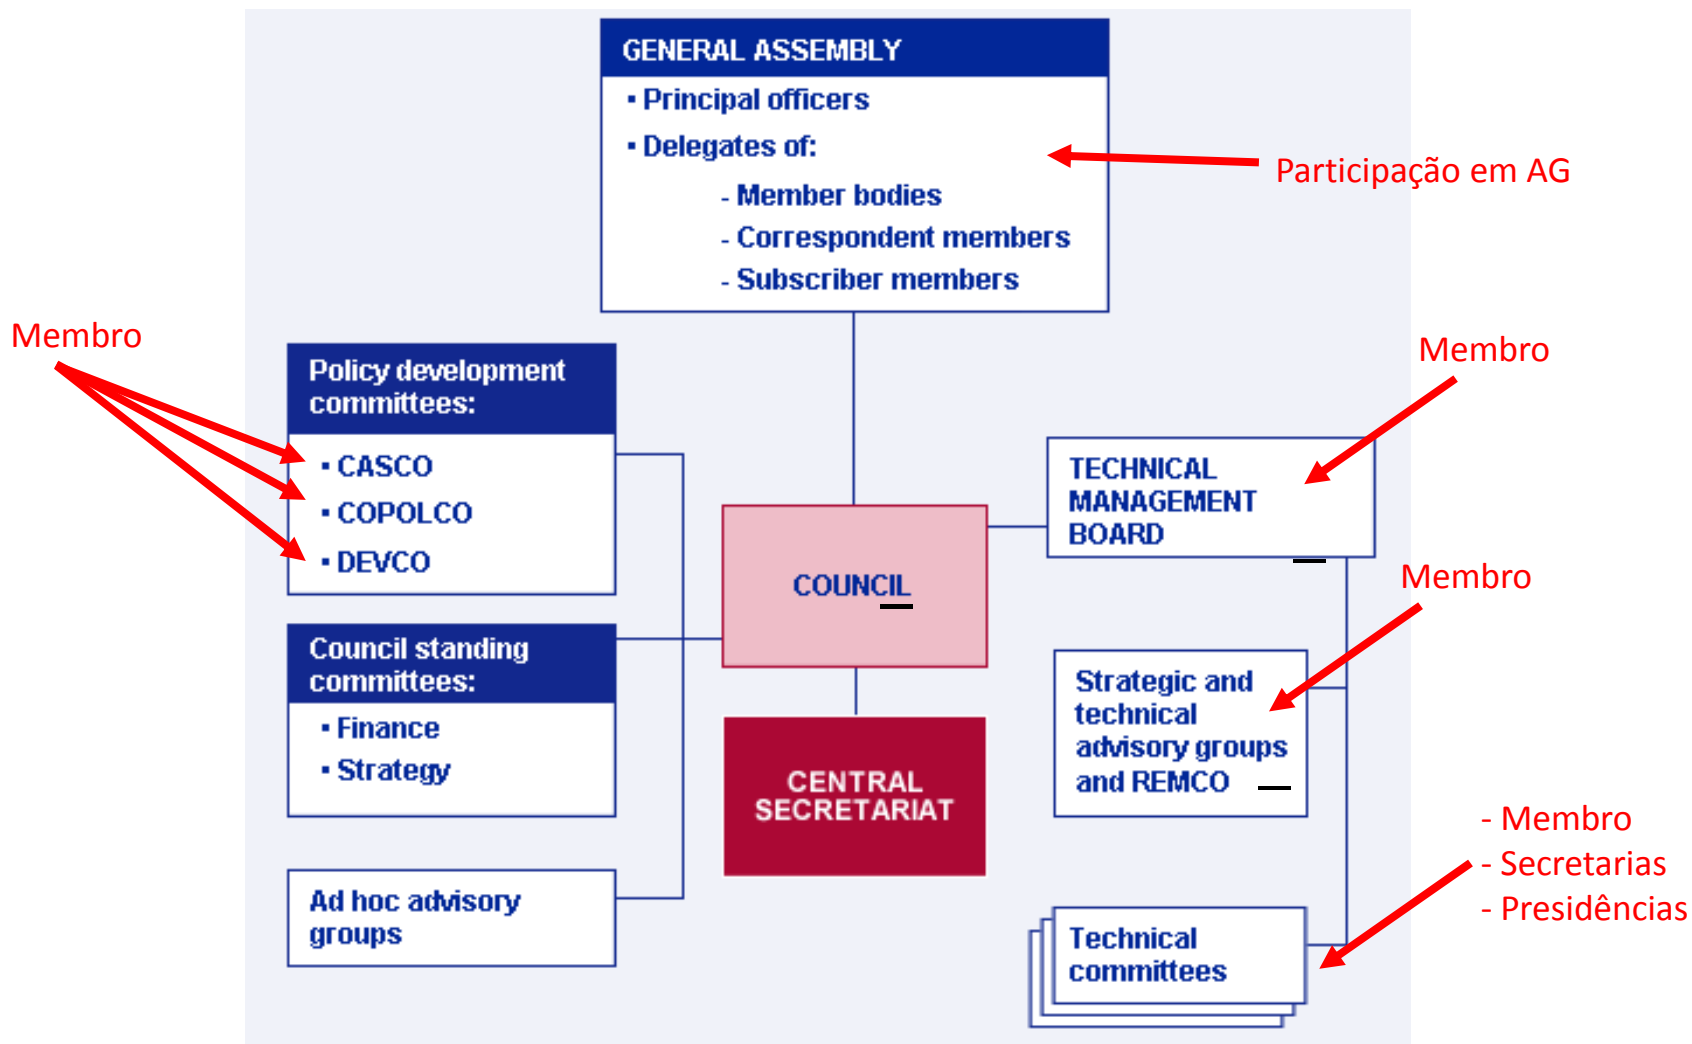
GENERAL ASSEMBLY
▪ Principal officers
▪ Delegates of:
- Member bodies
- Correspondent members
- Subscriber members

Participação em AG

Membro

Policy development committees:
▪ CASCO
▪ COPOLCO
▪ DEVCO

Membro

TECHNICAL MANAGEMENT BOARD

COUNCIL

Membro

Council standing committees:
▪ Finance
▪ Strategy

Strategic and technical advisory groups and REMCO

CENTRAL SECRETARIAT

- Membro
- Secretarias
- Presidências

Ad hoc advisory groups

Technical committees